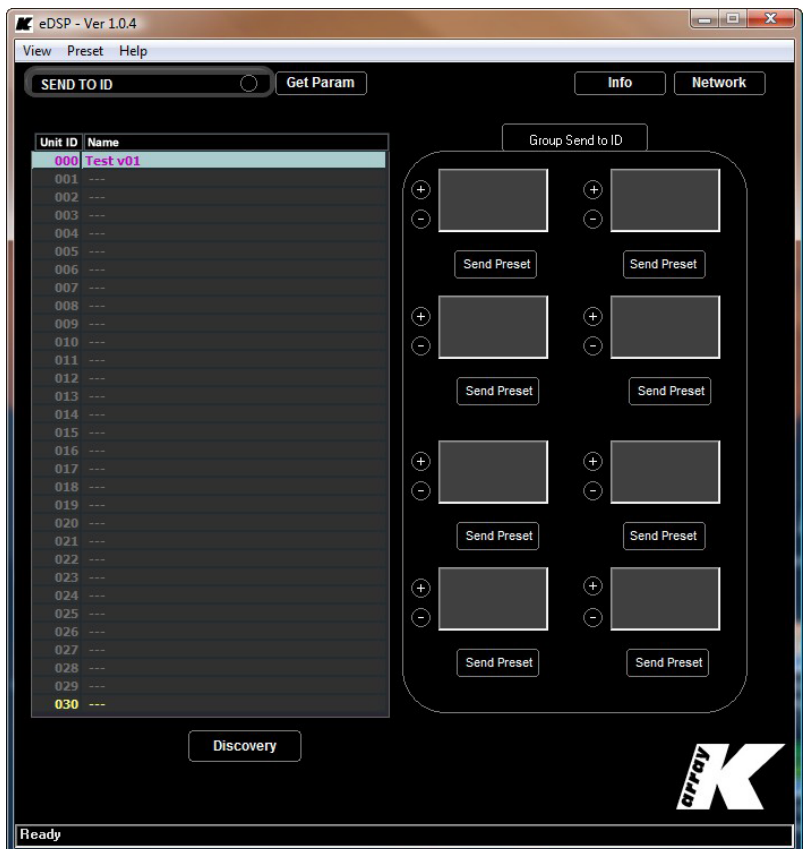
eDSP - Ver 1.0.4

View Preset Help

SEND TO ID

Get Param

Info

Network

| Unit ID | Name |
|---|---|
| 000 | Test v01 |
| 001 | --- |
| 002 | --- |
| 003 | --- |
| 004 | --- |
| 005 | --- |
| 006 | --- |
| 007 | --- |
| 008 | --- |
| 009 | --- |
| 010 | --- |
| 011 | --- |
| 012 | --- |
| 013 | --- |
| 014 | --- |
| 015 | --- |
| 016 | --- |
| 017 | --- |
| 018 | --- |
| 019 | --- |
| 020 | --- |
| 021 | --- |
| 022 | --- |
| 023 | --- |
| 024 | --- |
| 025 | --- |
| 026 | --- |
| 027 | --- |
| 028 | --- |
| 029 | --- |
| 030 | --- |

Group Send to ID

+ - Send Preset
+ - Send Preset
+ - Send Preset
+ - Send Preset
+ - Send Preset
+ - Send Preset
+ - Send Preset
+ - Send Preset

Discovery

array K

Ready